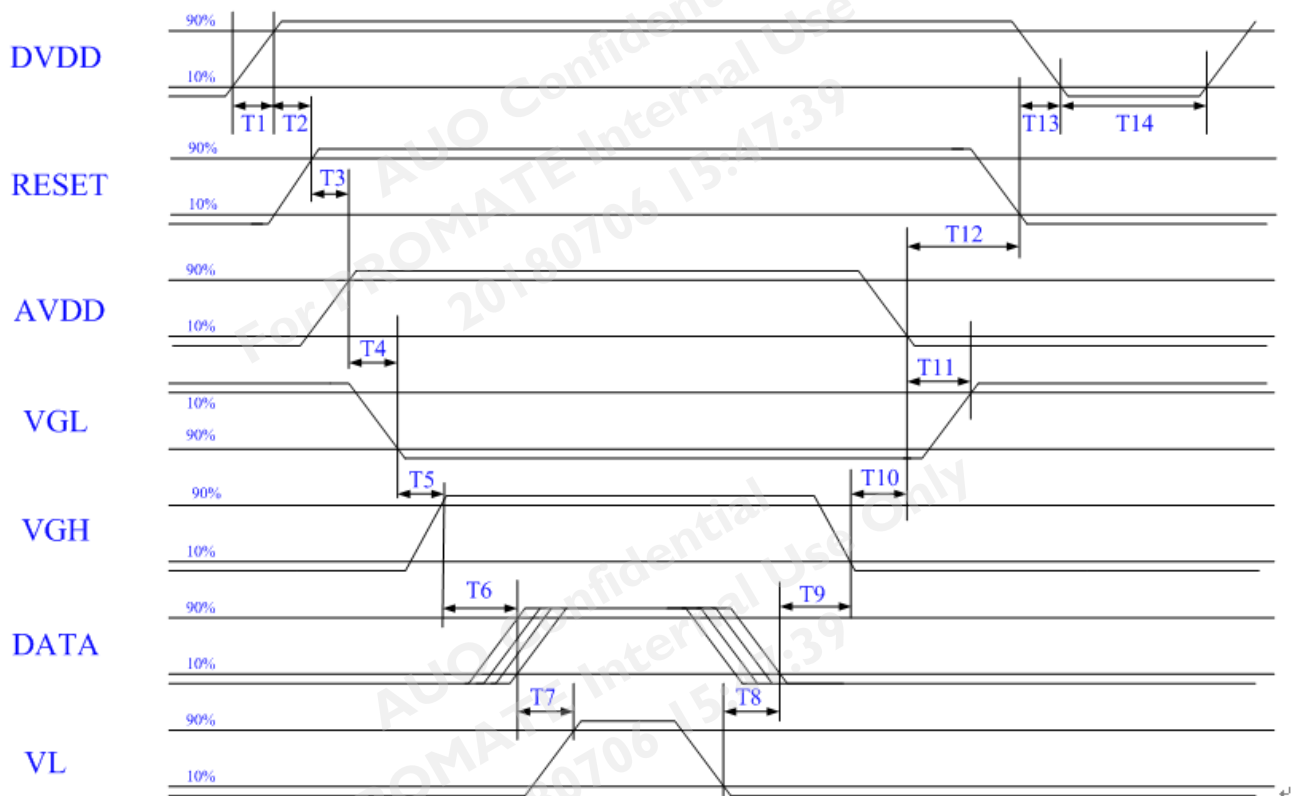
DVDD
90%
10%
T1 T2
T13 T14

RESET
90%
10%
T3
T12

AVDD
90%
10%
T4
T11

VGL
10%
90%
T5
T10

VGH
90%
10%
T6
T9

DATA
90%
10%
T7
T8

VL
90%
10%

AUO Confidential Use
For PROMATE Internal Use
20180706 15:47:39
AUO Confidential Use Only
PROMATE Internal Use
20180706 15:47:39